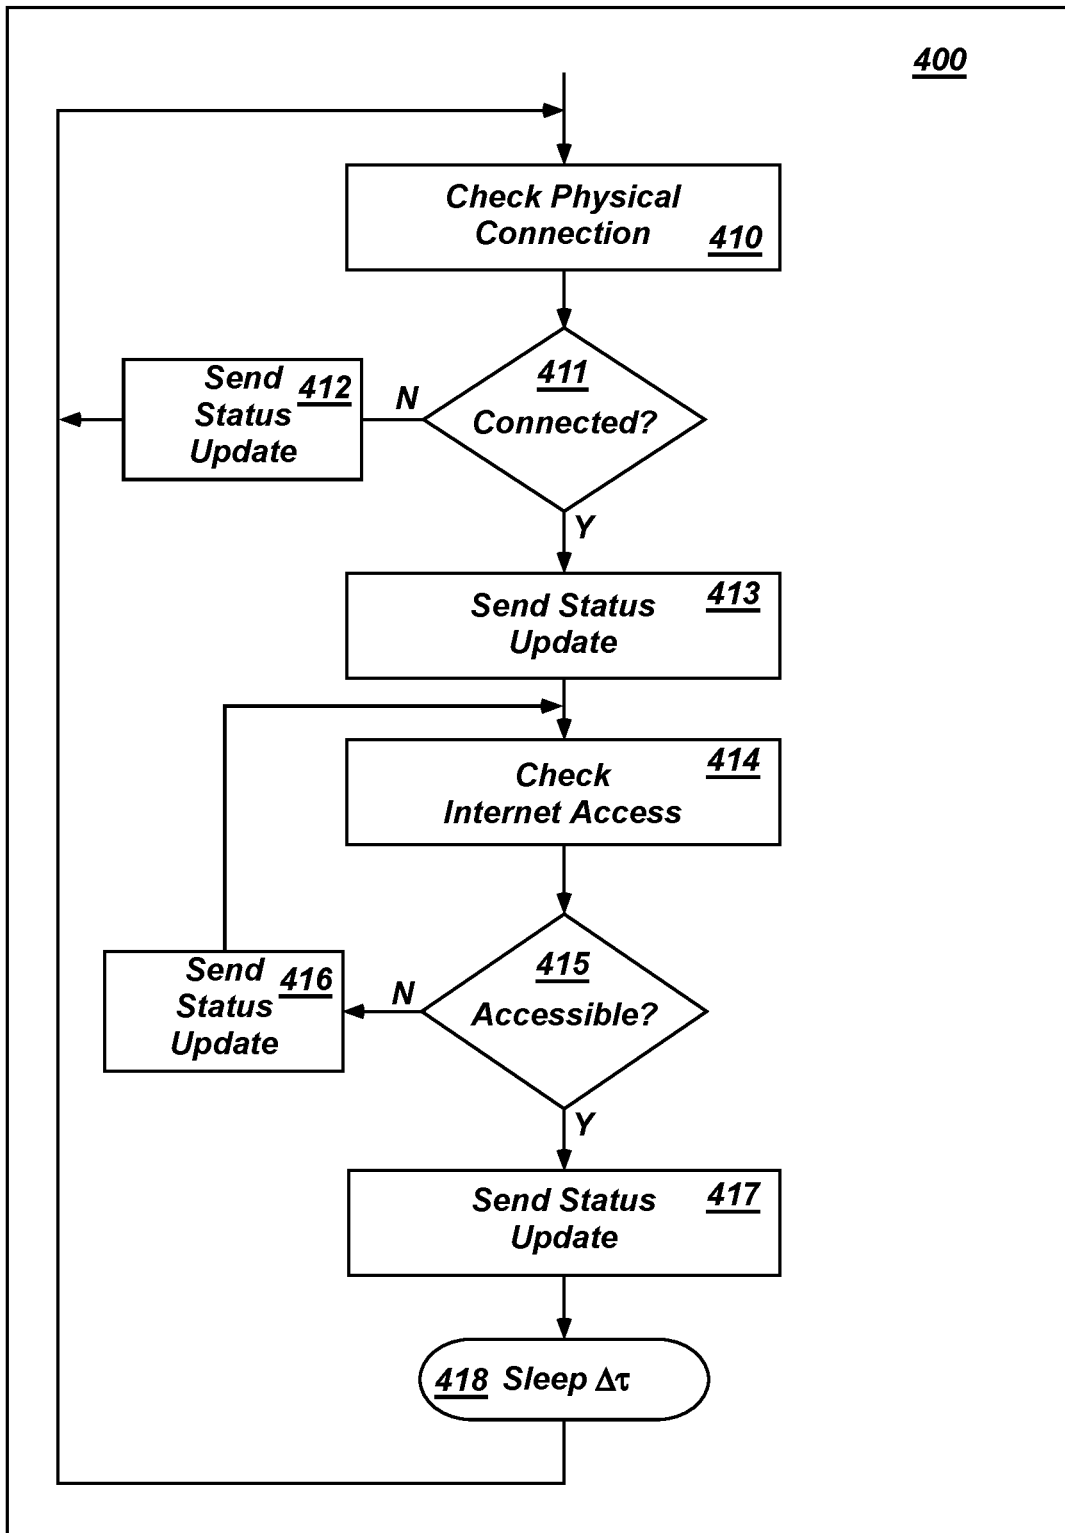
400

Check Physical Connection 410

Send Status Update 412

N

411 Connected?

Y

Send Status Update 413

Check Internet Access 414

Send Status Update 416

N

415 Accessible?

Y

Send Status Update 417

418 Sleep $\Delta\tau$